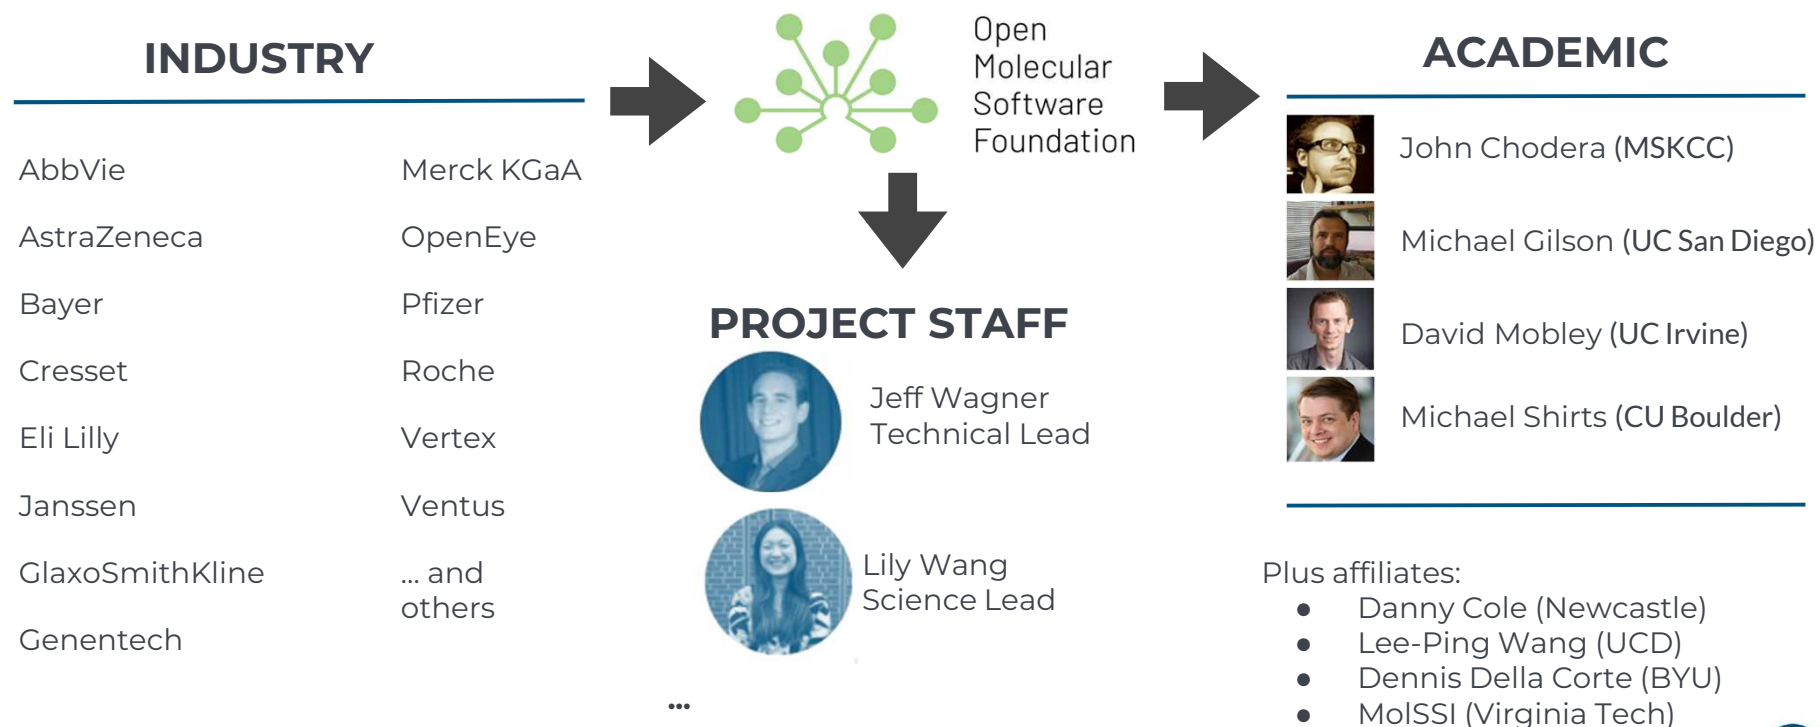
INDUSTRY

AbbVie

AstraZeneca

Bayer

Cresset

Eli Lilly

Janssen

GlaxoSmithKline

Genentech

Merck KGaA

OpenEye

Pfizer

Roche

Vertex

Ventus

... and others

Open Molecular Software Foundation

PROJECT STAFF

Jeff Wagner
Technical Lead

Lily Wang
Science Lead

...

ACADEMIC

John Chodera (MSKCC)

Michael Gilson (UC San Diego)

David Mobley (UC Irvine)

Michael Shirts (CU Boulder)

Plus affiliates:
- Danny Cole (Newcastle)
- Lee-Ping Wang (UCD)
- Dennis Della Corte (BYU)
- MolSSI (Virginia Tech)